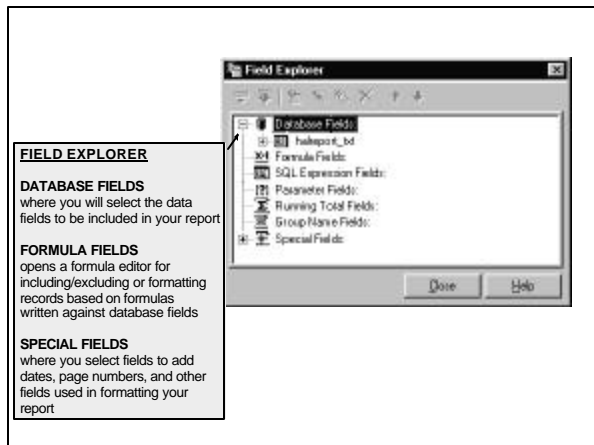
Field Explorer

Database Fields
hallreport_tbl
Formula Fields
SQL Expression Fields
Parameter Fields
Running Total Fields
Group Name Fields
Special Fields

Close
Help

FIELD EXPLORER

DATABASE FIELDS
where you will select the data fields to be included in your report

FORMULA FIELDS
opens a formula editor for including/excluding or formatting records based on formulas written against database fields

SPECIAL FIELDS
where you select fields to add dates, page numbers, and other fields used in formatting your report